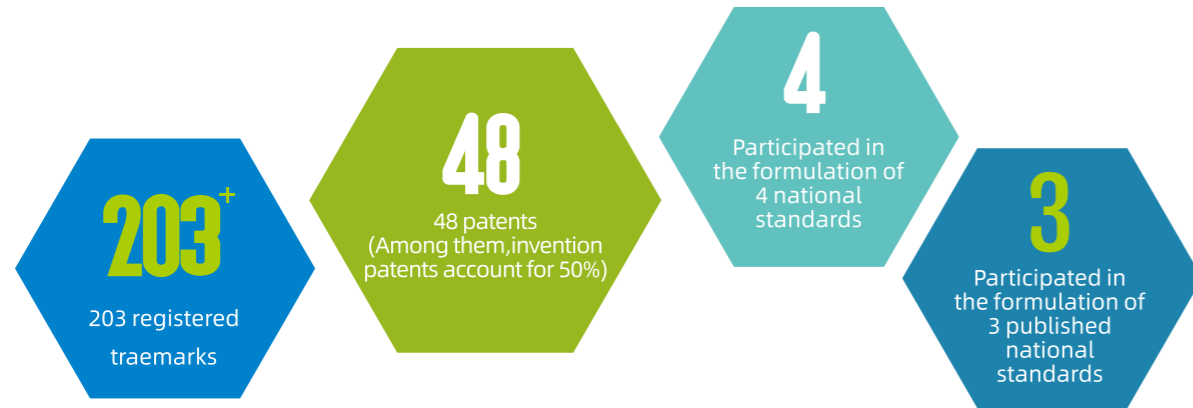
$203^{+}$

203 registered traemarks

48

48 patents (Among them,invention patents account for 50%)

4

Participated in the formulation of 4 national standards

3

Participated in the formulation of 3 published national standards